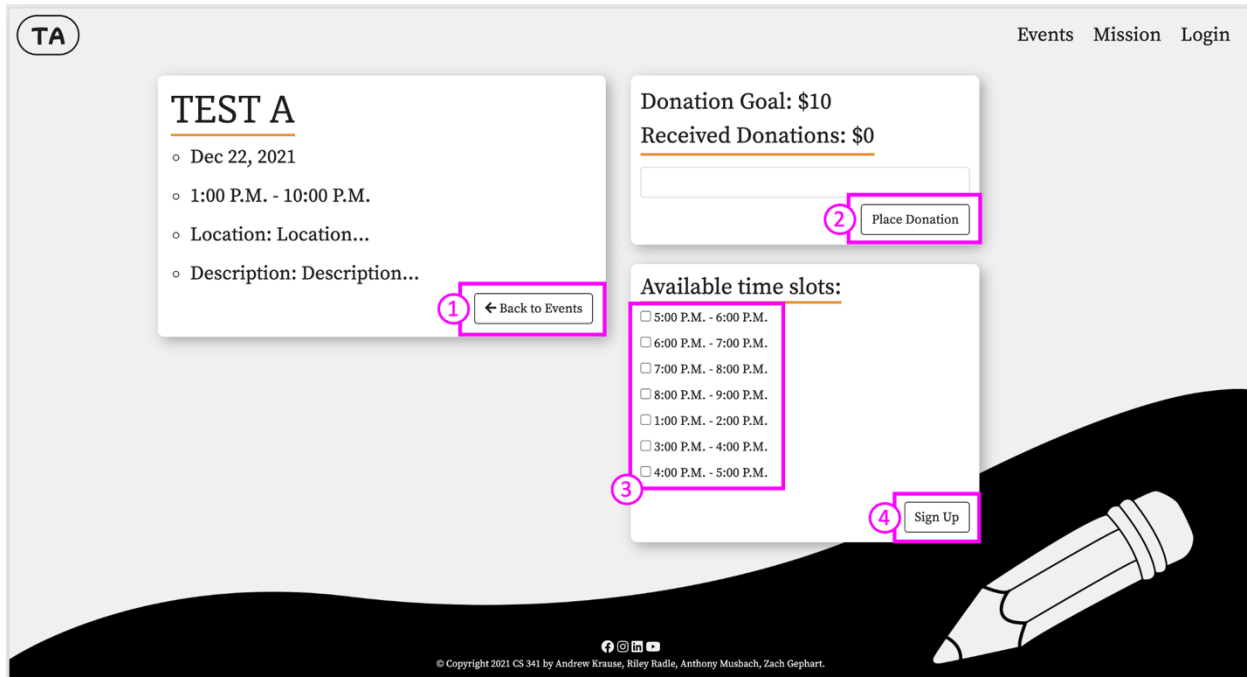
TA

Events Mission Login

TEST A

- Dec 22, 2021
- 1:00 P.M. - 10:00 P.M.
- Location: Location...
- Description: Description...

1 ← Back to Events

Donation Goal: $10
Received Donations: $0

2 Place Donation

Available time slots:

☐ 5:00 P.M. - 6:00 P.M.
☐ 6:00 P.M. - 7:00 P.M.
☐ 7:00 P.M. - 8:00 P.M.
☐ 8:00 P.M. - 9:00 P.M.
☐ 1:00 P.M. - 2:00 P.M.
☐ 3:00 P.M. - 4:00 P.M.
☐ 4:00 P.M. - 5:00 P.M.

3

4 Sign Up

© Copyright 2021 CS 341 by Andrew Krause, Riley Radle, Anthony Musbach, Zach Gephart.